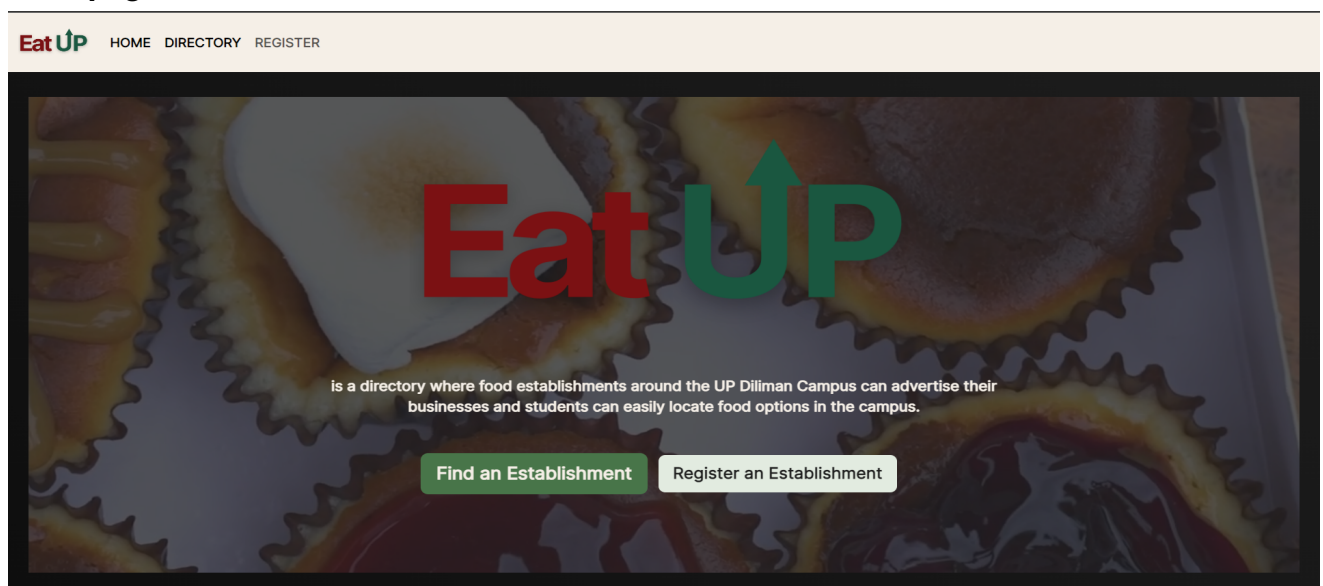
Eat UP HOME DIRECTORY REGISTER

Eat UP

is a directory where food establishments around the UP Diliman Campus can advertise their businesses and students can easily locate food options in the campus.

Find an Establishment Register an Establishment